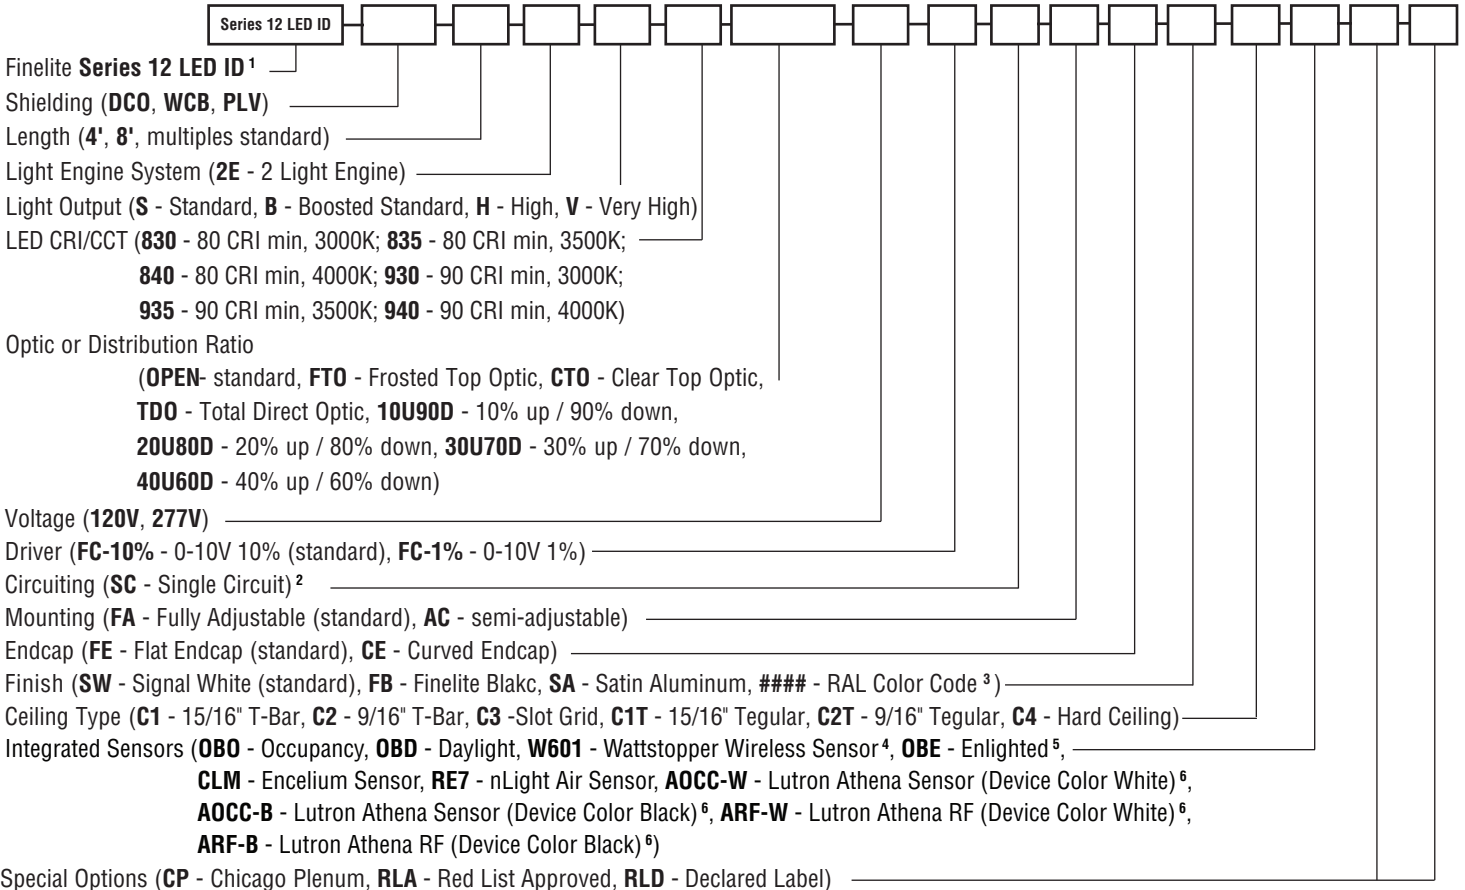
Series 12 LED ID

Finelite Series 12 LED ID $^1$

Shielding (DCO, WCB, PLV)

Length (4', 8', multiples standard)

Light Engine System (2E - 2 Light Engine)

Light Output (S - Standard, B - Boosted Standard, H - High, V - Very High)

LED CRI/CCT (830 - 80 CRI min, 3000K; 835 - 80 CRI min, 3500K; 840 - 80 CRI min, 4000K; 930 - 90 CRI min, 3000K; 935 - 90 CRI min, 3500K; 940 - 90 CRI min, 4000K)

Optic or Distribution Ratio (OPEN- standard, FTO - Frosted Top Optic, CTO - Clear Top Optic, TDO - Total Direct Optic, 10U90D - 10% up / 90% down, 20U80D - 20% up / 80% down, 30U70D - 30% up / 70% down, 40U60D - 40% up / 60% down)

Voltage (120V, 277V)

Driver (FC-10% - 0-10V 10% (standard), FC-1% - 0-10V 1%)

Circuiting (SC - Single Circuit) $^2$

Mounting (FA - Fully Adjustable (standard), AC - semi-adjustable)

Endcap (FE - Flat Endcap (standard), CE - Curved Endcap)

Finish (SW - Signal White (standard), FB - Finelite Blakc, SA - Satin Aluminum, #### - RAL Color Code $^3$)

Ceiling Type (C1 - 15/16" T-Bar, C2 - 9/16" T-Bar, C3 -Slot Grid, C1T - 15/16" Tegular, C2T - 9/16" Tegular, C4 - Hard Ceiling)

Integrated Sensors (OBO - Occupancy, OBD - Daylight, W601 - Wattstopper Wireless Sensor $^4$, OBE - Enlighted $^5$, CLM - Encelium Sensor, RE7 - nLight Air Sensor, AOCC-W - Lutron Athena Sensor (Device Color White) $^6$, AOCC-B - Lutron Athena Sensor (Device Color Black) $^6$, ARF-W - Lutron Athena RF (Device Color White) $^6$, ARF-B - Lutron Athena RF (Device Color Black) $^6$)

Special Options (CP - Chicago Plenum, RLA - Red List Approved, RLD - Declared Label)